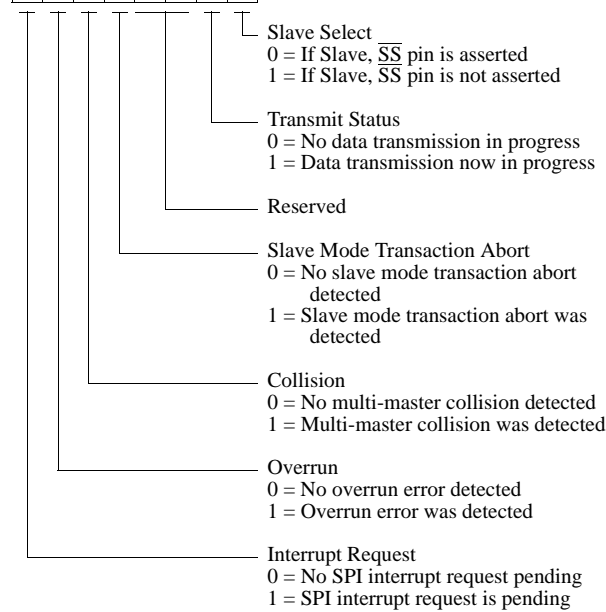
Slave Select
0 = If Slave, $\overline{SS}$ pin is asserted
1 = If Slave, $\overline{SS}$ pin is not asserted

Transmit Status
0 = No data transmission in progress
1 = Data transmission now in progress

Reserved

Slave Mode Transaction Abort
0 = No slave mode transaction abort detected
1 = Slave mode transaction abort was detected

Collision
0 = No multi-master collision detected
1 = Multi-master collision was detected

Overrun
0 = No overrun error detected
1 = Overrun error was detected

Interrupt Request
0 = No SPI interrupt request pending
1 = SPI interrupt request is pending